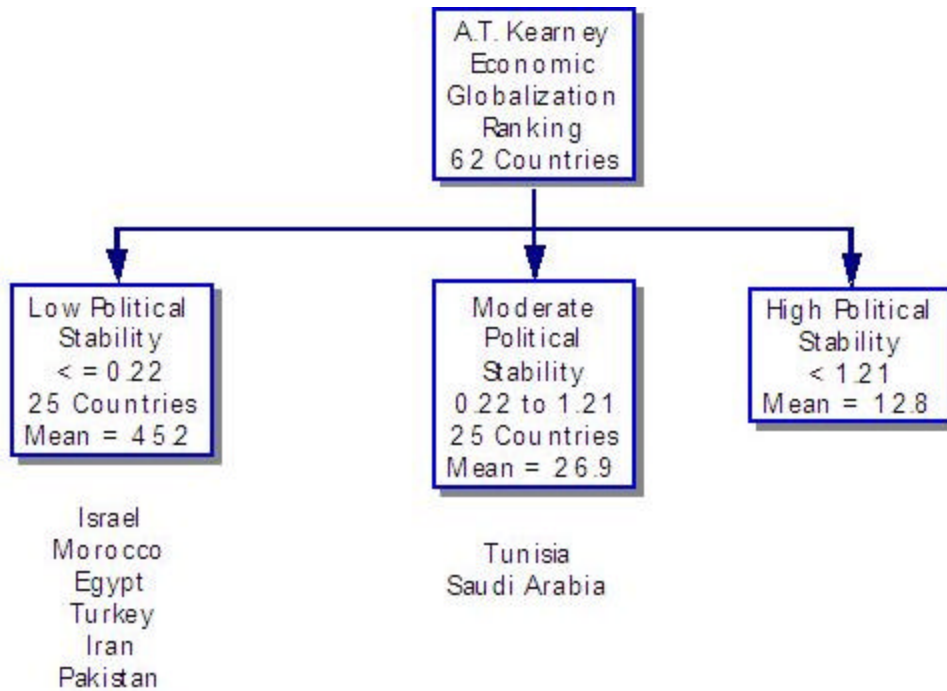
A.T. Kearney Economic Globalization Ranking 62 Countries

Low Political Stability < = 0.22 25 Countries Mean = 45.2

Moderate Political Stability 0.22 to 1.21 25 Countries Mean = 26.9

High Political Stability < 1.21 Mean = 12.8

Israel
Morocco
Egypt
Turkey
Iran
Pakistan

Tunisia
Saudi Arabia